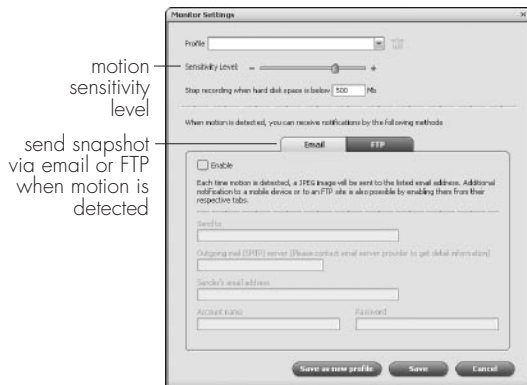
motion sensitivity level

send snapshot via email or FTP when motion is detected

Monitor Settings

×

Profile

Sensitivity Level: − +

Stop recording when hard disk space is below 500 Mb

When motion is detected, you can receive notifications by the following methods

Email

FTP

Enable

Each time motion is detected, a JPEG image will be sent to the listed email address. Additional notification to a mobile device or to an FTP site is also possible by enabling them from their respective tabs.

Send to

Outgoing mail (SMTP) server (Please contact email server provider to get detail information)

Sender's email address

Account name

Password

Save as new profile

Save

Cancel